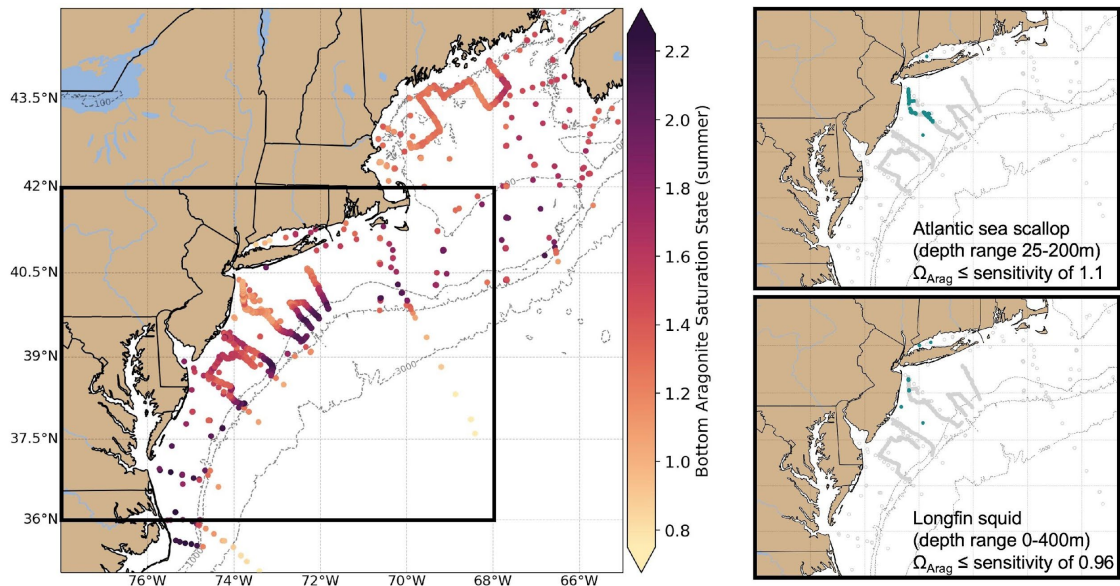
43.5°N
42°N
40.5°N
39°N
37.5°N
36°N
76°W 74°W 72°W 70°W 68°W 66°W
-100
-3000
-100
2.2
2.0
1.8
1.6
1.4
1.2
1.0
0.8
Bottom Aragonite Saturation State (summer)

Atlantic sea scallop
(depth range 25-200m)
$\Omega_{Arag}$ ≤ sensitivity of 1.1

Longfin squid
(depth range 0-400m)
$\Omega_{Arag}$ ≤ sensitivity of 0.96